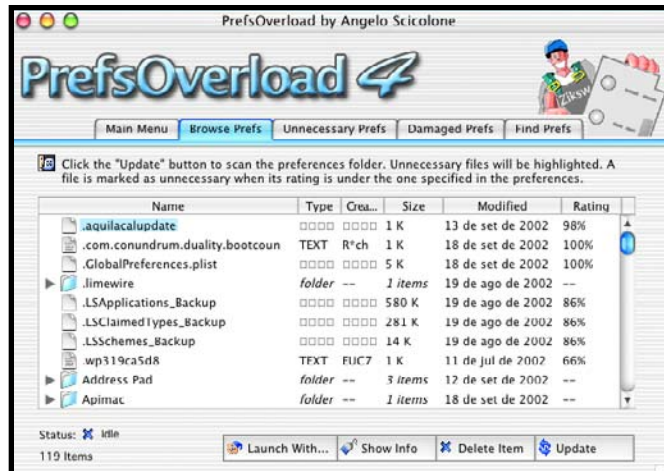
PrefsOverload by Angelo Scicolone

PrefsOverload 4

Ziksw

Main Menu | Browse Prefs | Unnecessary Prefs | Damaged Prefs | Find Prefs

Click the "Update" button to scan the preferences folder. Unnecessary files will be highlighted. A file is marked as unnecessary when its rating is under the one specified in the preferences.

| Name | Type | Crea... | Size | Modified | Rating |
|---|---|---|---|---|---|
| .aquilacalupdate | □□□□ | □□□□ | 1 K | 13 de set de 2002 | 98% |
| .com.conundrum.duality.bootcoun | TEXT | R*ch | 1 K | 18 de set de 2002 | 100% |
| .GlobalPreferences.plist | □□□□ | □□□□ | 5 K | 18 de set de 2002 | 100% |
| .limewire | folder | -- | 1 items | 19 de ago de 2002 | -- |
| .LSApplications_Backup | □□□□ | □□□□ | 580 K | 19 de ago de 2002 | 86% |
| .LSClaimedTypes_Backup | □□□□ | □□□□ | 281 K | 19 de ago de 2002 | 86% |
| .LSSchemes_Backup | □□□□ | □□□□ | 14 K | 19 de ago de 2002 | 86% |
| .wp319ca5d8 | TEXT | FUC7 | 1 K | 11 de jul de 2002 | 66% |
| Address Pad | folder | -- | 3 items | 12 de set de 2002 | -- |
| Apimac | folder | -- | 1 items | 18 de set de 2002 | -- |

Status: Idle
119 Items

Launch With... | Show Info | Delete Item | Update